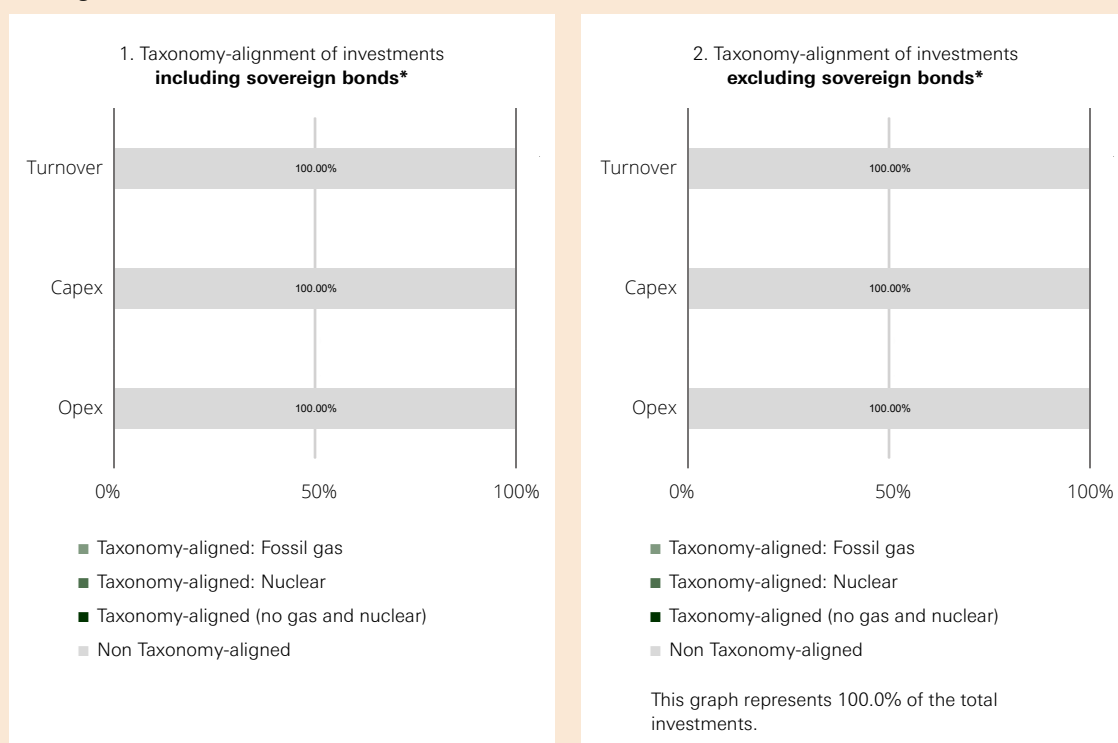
1. Taxonomy-alignment of investments
**including sovereign bonds***

Turnover
100.00%

Capex
100.00%

Opex
100.00%

0%
50%
100%

Taxonomy-aligned: Fossil gas
Taxonomy-aligned: Nuclear
Taxonomy-aligned (no gas and nuclear)
Non Taxonomy-aligned

2. Taxonomy-alignment of investments
**excluding sovereign bonds***

Turnover
100.00%

Capex
100.00%

Opex
100.00%

0%
50%
100%

Taxonomy-aligned: Fossil gas
Taxonomy-aligned: Nuclear
Taxonomy-aligned (no gas and nuclear)
Non Taxonomy-aligned

This graph represents 100.0% of the total investments.